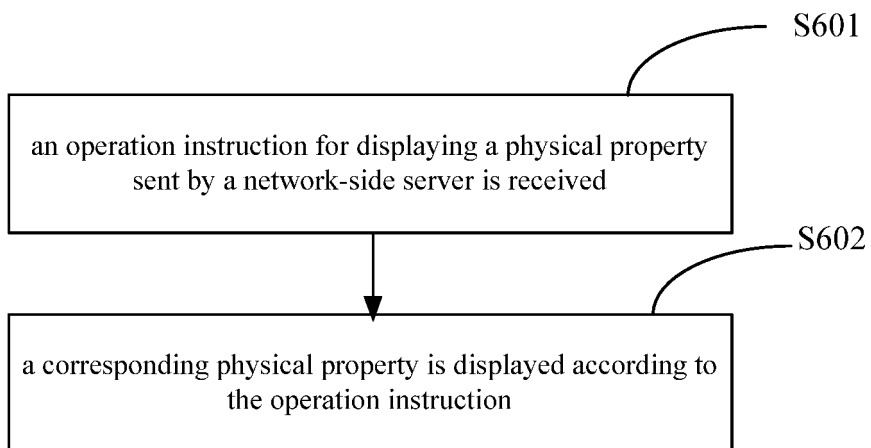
S601

an operation instruction for displaying a physical property sent by a network-side server is received

S602

a corresponding physical property is displayed according to the operation instruction